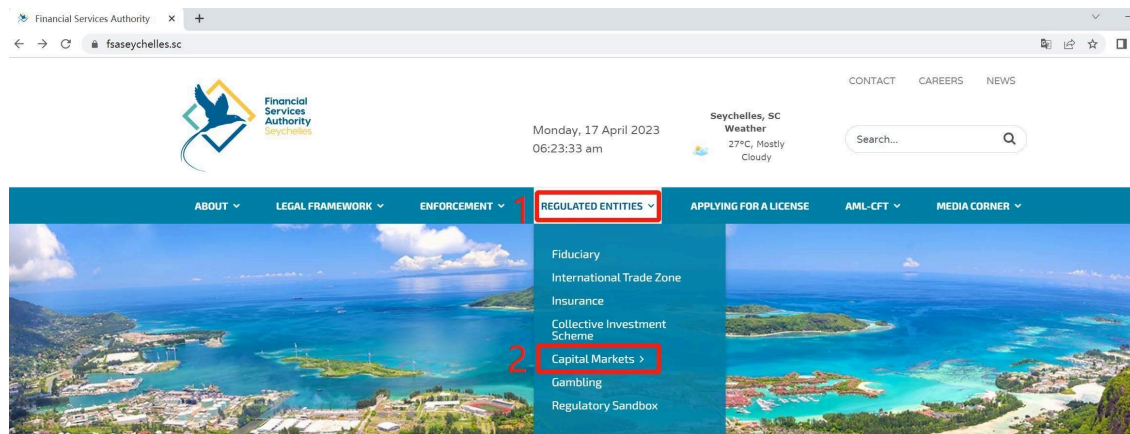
Financial Services Authority ×  +

fsaseychelles.sc

Financial Services Authority Seychelles

Monday, 17 April 2023
06:23:33 am

Seychelles, SC
Weather
27°C, Mostly Cloudy

CONTACT CAREERS NEWS

Search...

ABOUT ⌄ LEGAL FRAMEWORK ⌄ ENFORCEMENT ⌄ 1 REGULATED ENTITIES ⌄ APPLYING FOR A LICENSE AML-CFT ⌄ MEDIA CORNER ⌄

Fiduciary
International Trade Zone
Insurance
Collective Investment Scheme
2 Capital Markets >
Gambling
Regulatory Sandbox